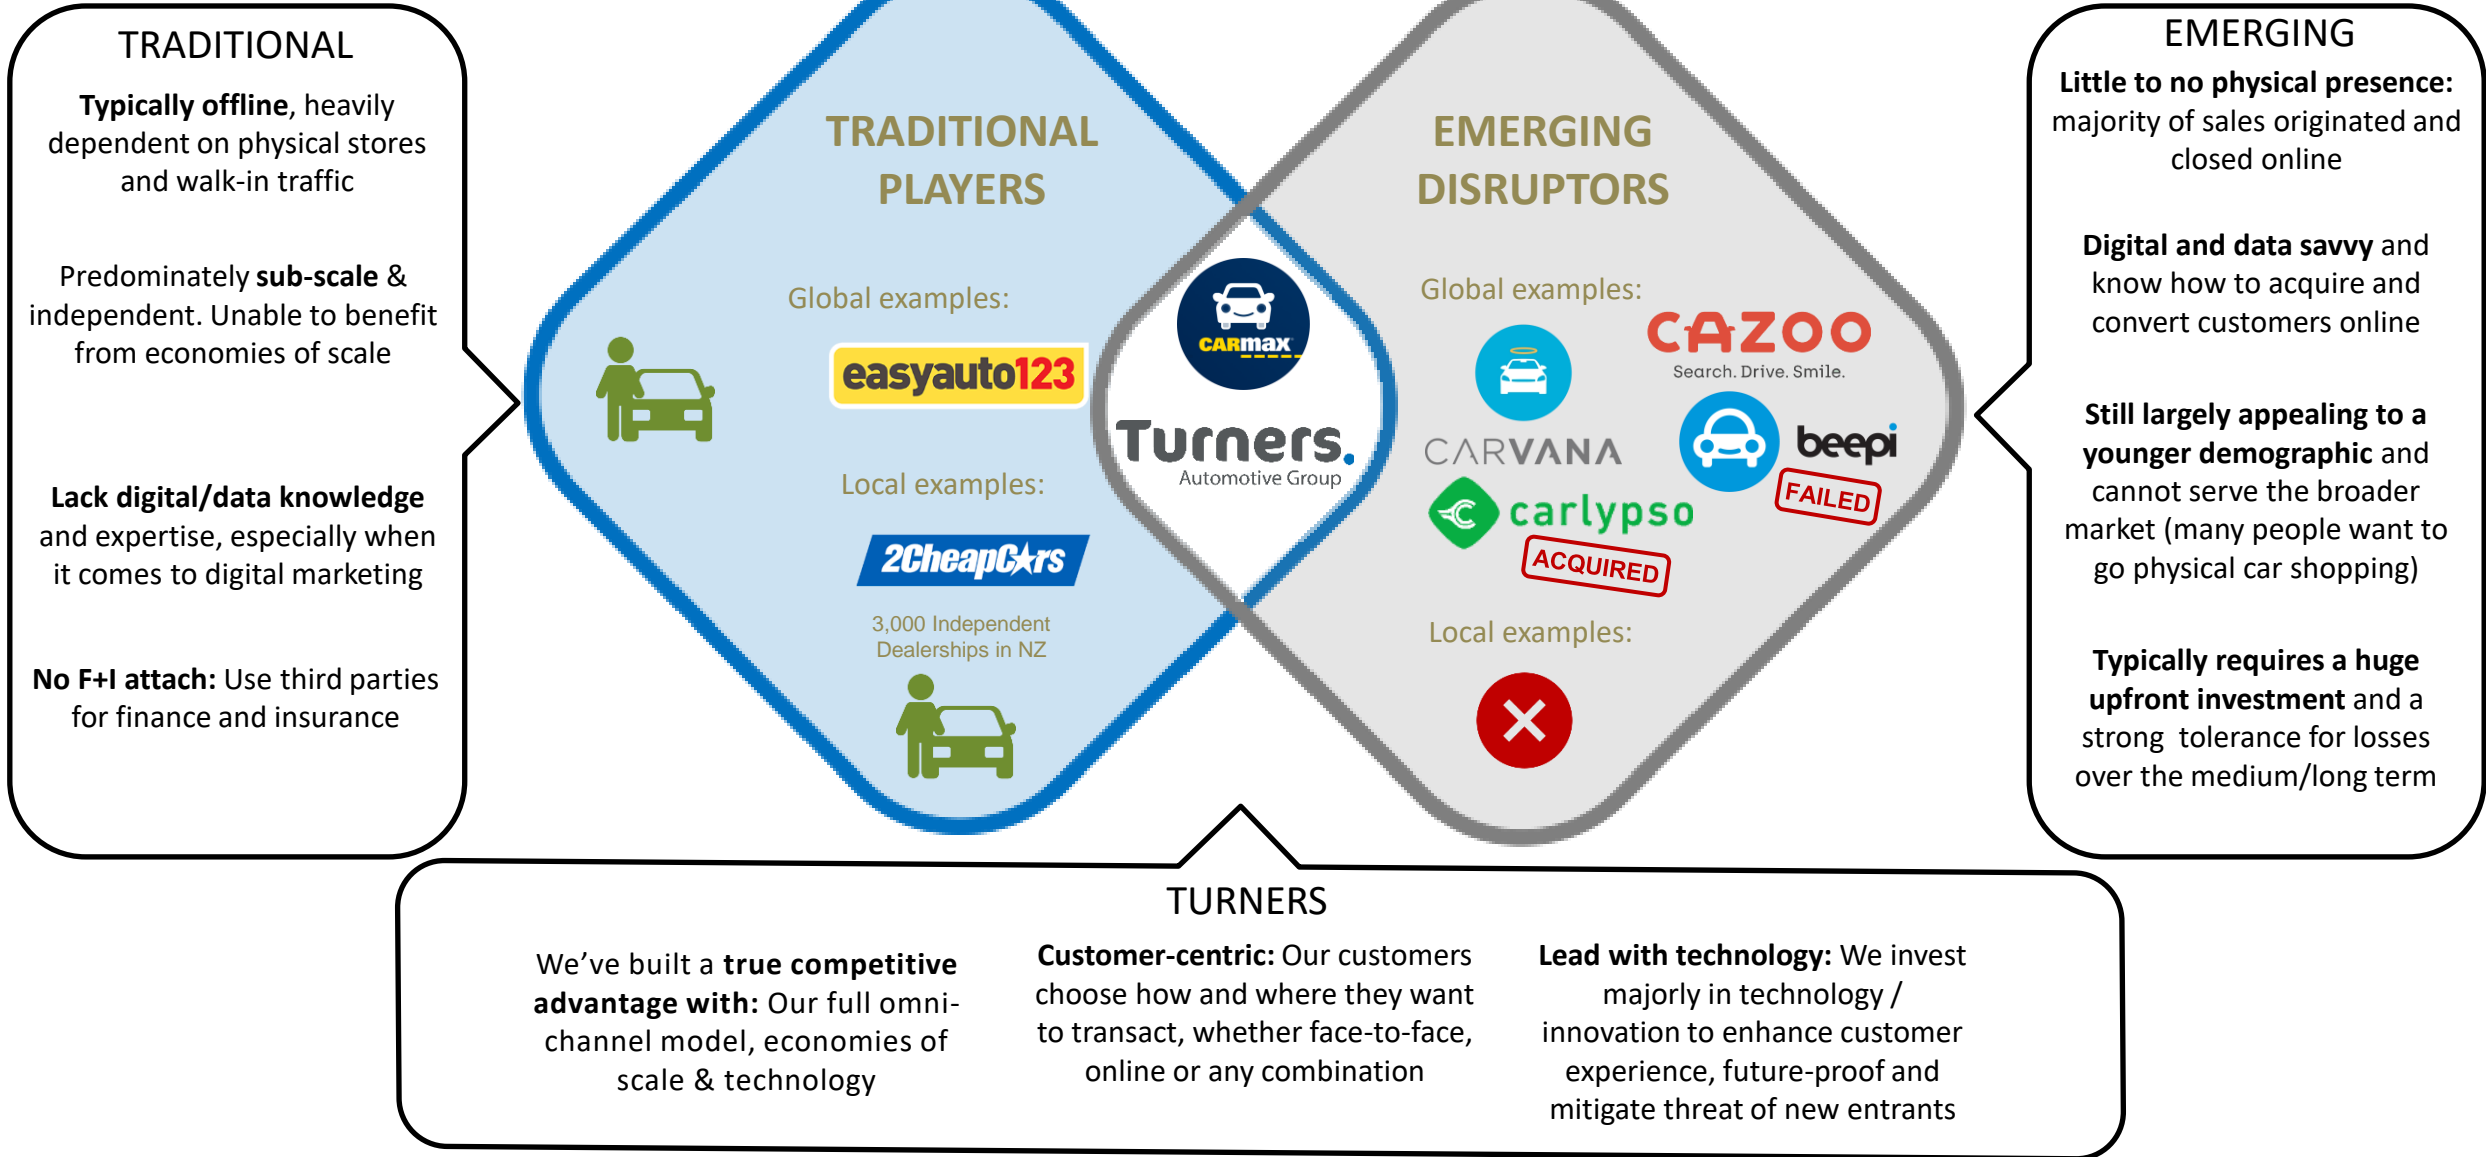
TRADITIONAL

Typically offline, heavily dependent on physical stores and walk-in traffic

Predominately sub-scale & independent. Unable to benefit from economies of scale

Lack digital/data knowledge and expertise, especially when it comes to digital marketing

No F+I attach: Use third parties for finance and insurance

TRADITIONAL PLAYERS

Global examples:

easyauto123

Local examples:

2CheapCars

3,000 Independent Dealerships in NZ

CARMAX

Turners. Automotive Group

EMERGING DISRUPTORS

Global examples:

CAZOO Search. Drive. Smile.

CARVANA

beepi

FAILED

carlypso

ACQUIRED

Local examples:

EMERGING

Little to no physical presence: majority of sales originated and closed online

Digital and data savvy and know how to acquire and convert customers online

Still largely appealing to a younger demographic and cannot serve the broader market (many people want to go physical car shopping)

Typically requires a huge upfront investment and a strong tolerance for losses over the medium/long term

TURNERS

We’ve built a true competitive advantage with: Our full omni-channel model, economies of scale & technology

Customer-centric: Our customers choose how and where they want to transact, whether face-to-face, online or any combination

Lead with technology: We invest majorly in technology / innovation to enhance customer experience, future-proof and mitigate threat of new entrants